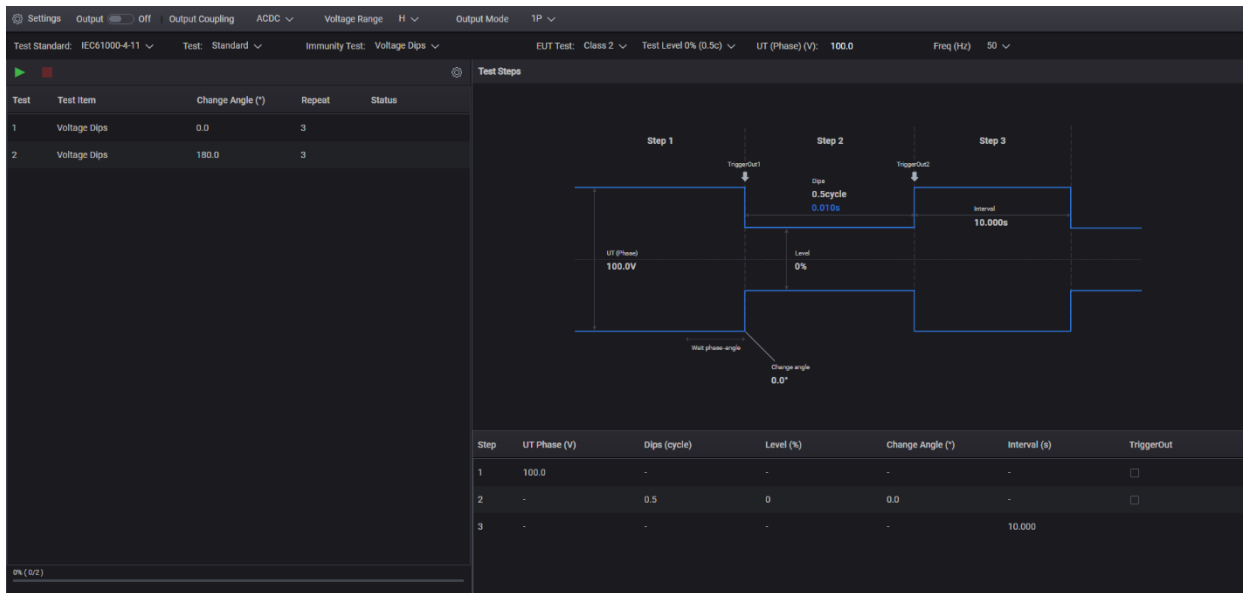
Settings Output Off Output Coupling ACDC Voltage Range H Output Mode 1P

Test Standard: IEC61000-4-11 Test: Standard Immunity Test: Voltage Dips EUT Test: Class 2 Test Level 0% (0.5c) UT (Phase) (V): 100.0 Freq (Hz) 50

| Test | Test Item | Change Angle (°) | Repeat | Status |
|---|---|---|---|---|
| 1 | Voltage Dips | 0.0 | 3 | |
| 2 | Voltage Dips | 180.0 | 3 | |

0% ( 0/2 )

Test Steps

Step 1 Step 2 Step 3

TriggerOut1 TriggerOut2

Dips 0.5cycle 0.010s

Interval 10.000s

UT (Phase) 100.0V

Level 0%

Wait phase-angle

Change angle 0.0°

| Step | UT Phase (V) | Dips (cycle) | Level (%) | Change Angle (°) | Interval (s) | TriggerOut |
|---|---|---|---|---|---|---|
| 1 | 100.0 | - | - | - | - | |
| 2 | - | 0.5 | 0 | 0.0 | - | |
| 3 | - | - | - | - | 10.000 | |